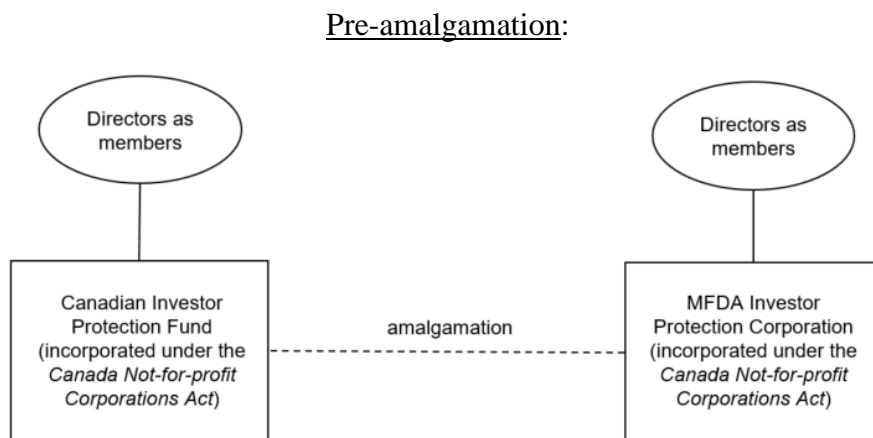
Pre-amalgamation:

Directors as members

Directors as members

Canadian Investor Protection Fund (incorporated under the Canada Not-for-profit Corporations Act)

amalgamation

MFDA Investor Protection Corporation (incorporated under the Canada Not-for-profit Corporations Act)